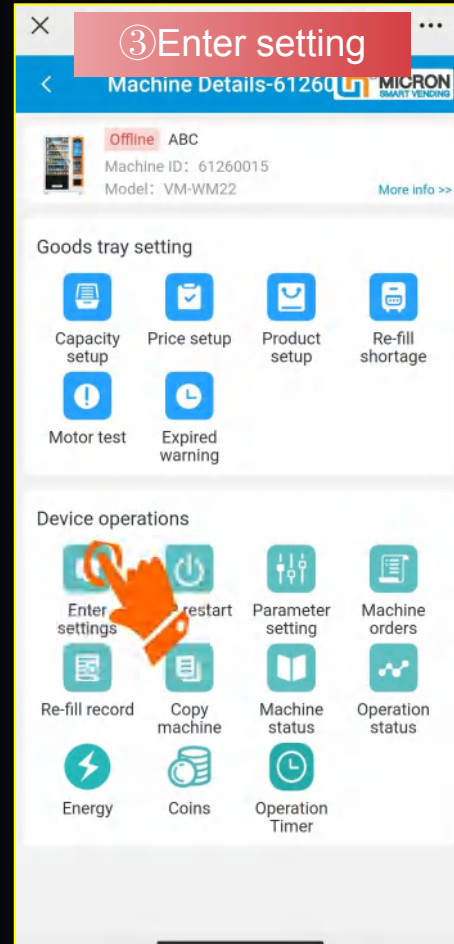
③Enter setting

×

...

<

Machine Details-61260

MICRON SMART VENDING

Offline ABC

Machine ID: 61260015

Model: VM-WM22

More info >>

Goods tray setting

Capacity setup

Price setup

Product setup

Re-fill shortage

Motor test

Expired warning

Device operations

Enter settings

restart

Parameter setting

Machine orders

Re-fill record

Copy machine

Machine status

Operation status

Energy

Coins

Operation Timer